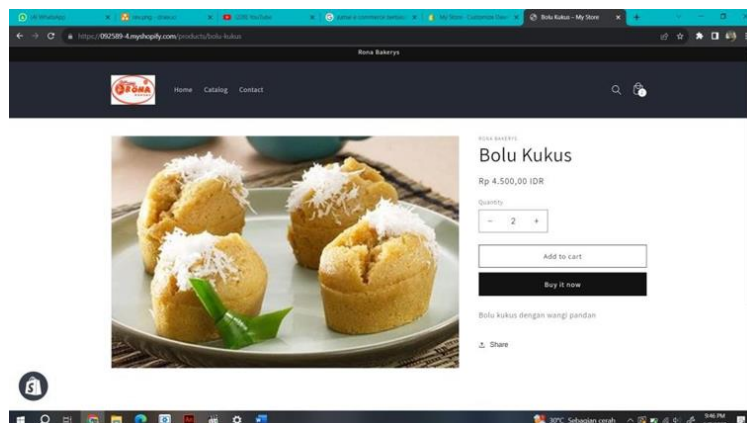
(4) WhatsApp
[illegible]
(20) YouTube
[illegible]
My Store · Customize Dawn
Bolu Kukus – My Store
https://092589-4.myshopify.com/products/bolu-kukus
Rona Bakerys

RONA

Home Catalog Contact

RONA BAKERYS
Bolu Kukus
Rp 4.500,00 IDR
Quantity
− 2 +
Add to cart
Buy it now
Bolu kukus dengan wangi pandan
Share

30°C Sebagian cerah
9:46 PM